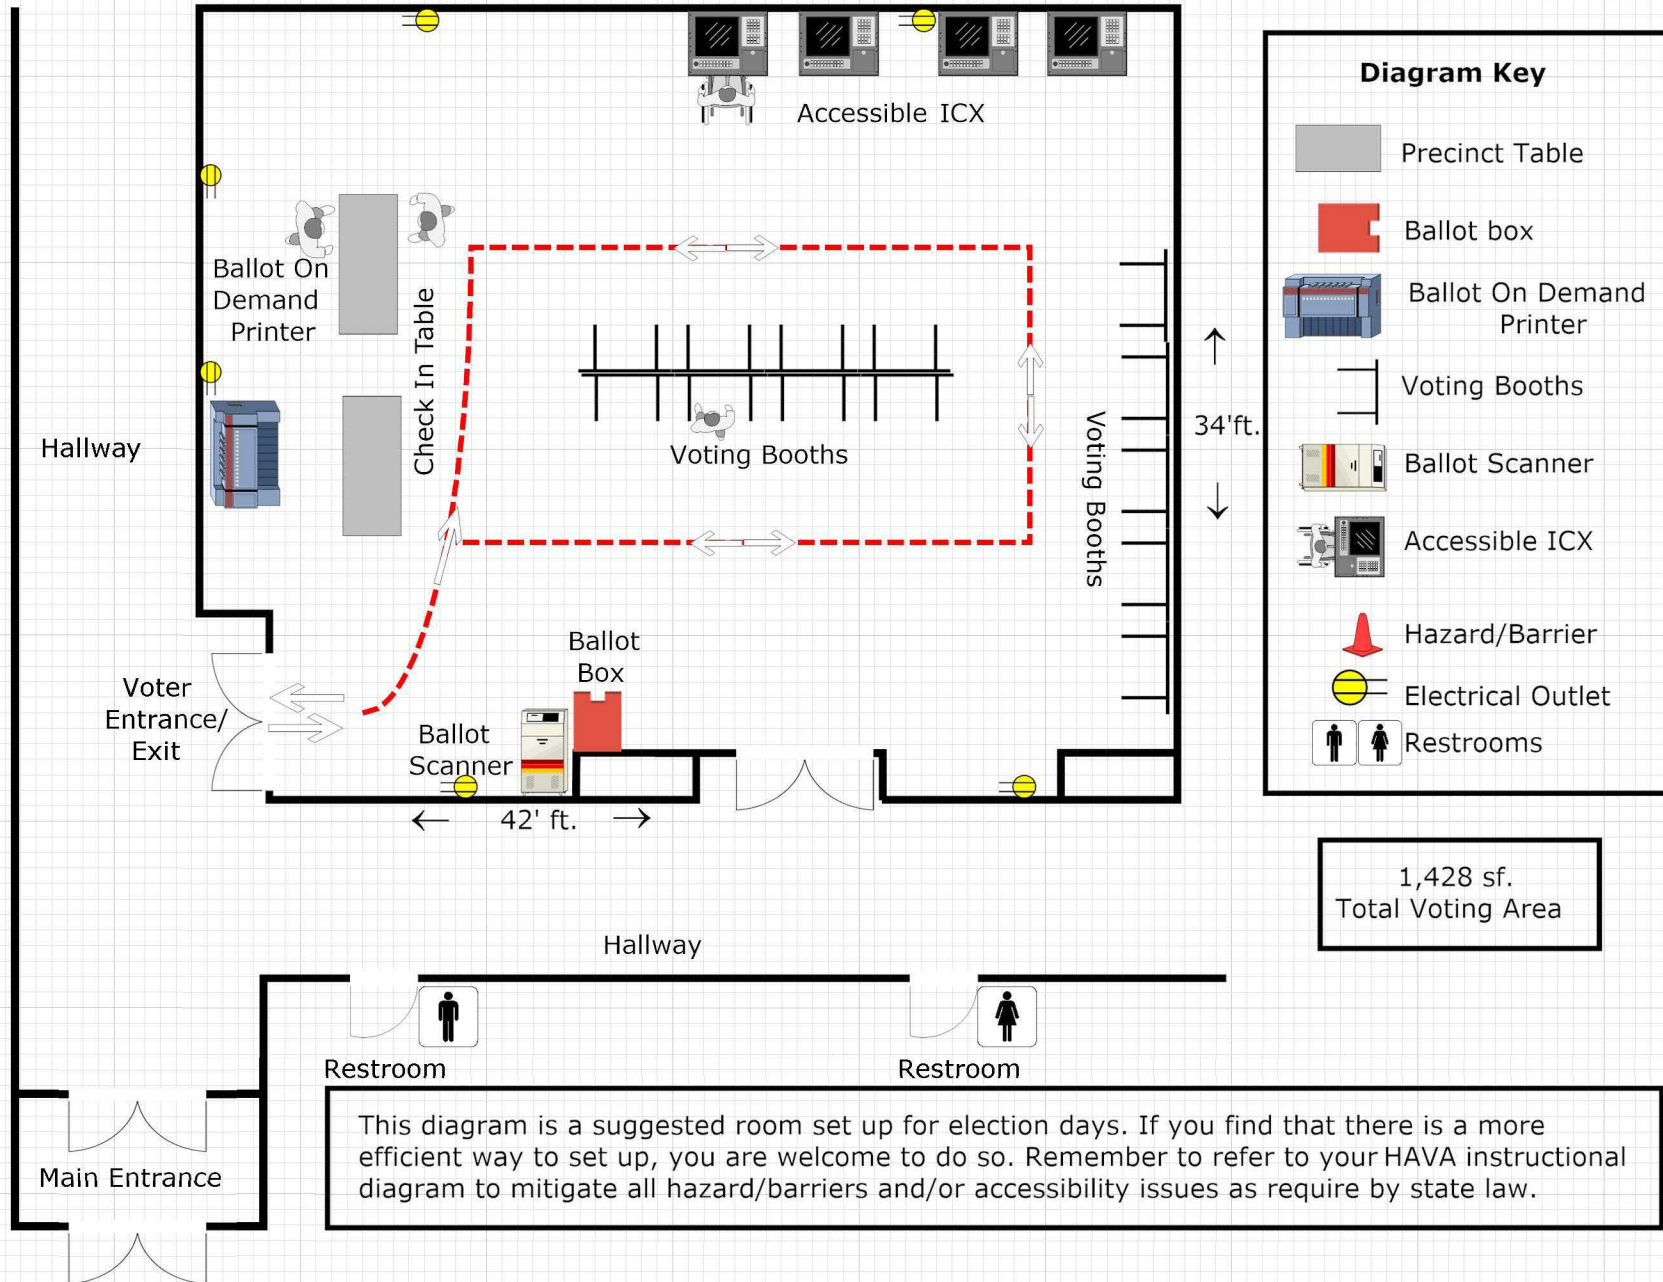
Accessible ICX

Ballot On Demand Printer

Check In Table

Voting Booths

Voting Booths

34'ft.

Hallway

Voter Entrance/ Exit

Ballot Box

Ballot Scanner

42' ft.

Diagram Key

Precinct Table

Ballot box

Ballot On Demand Printer

Voting Booths

Ballot Scanner

Accessible ICX

Hazard/Barrier

Electrical Outlet

Restrooms

1,428 sf.
Total Voting Area

Hallway

Restroom

Restroom

Main Entrance

This diagram is a suggested room set up for election days. If you find that there is a more efficient way to set up, you are welcome to do so. Remember to refer to your HAVA instructional diagram to mitigate all hazard/barriers and/or accessibility issues as require by state law.